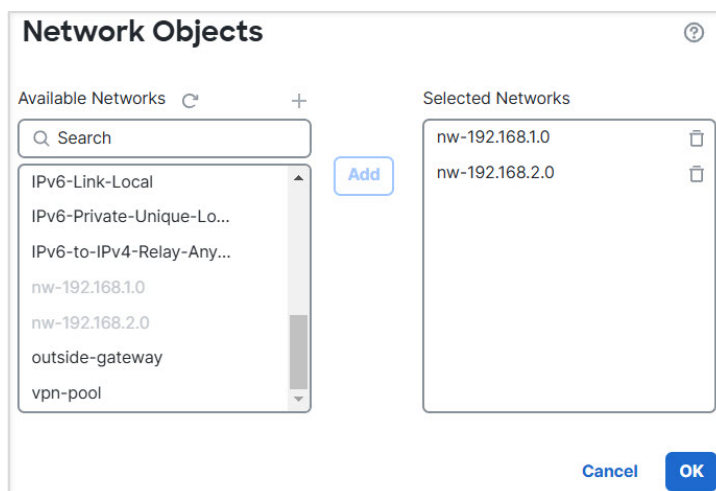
Network Objects

Available Networks

Search

IPv6-Link-Local
IPv6-Private-Unique-Lo...
IPv6-to-IPv4-Relay-Any...
nw-192.168.1.0
nw-192.168.2.0
outside-gateway
vpn-pool

Add

Selected Networks

nw-192.168.1.0
nw-192.168.2.0

Cancel
OK